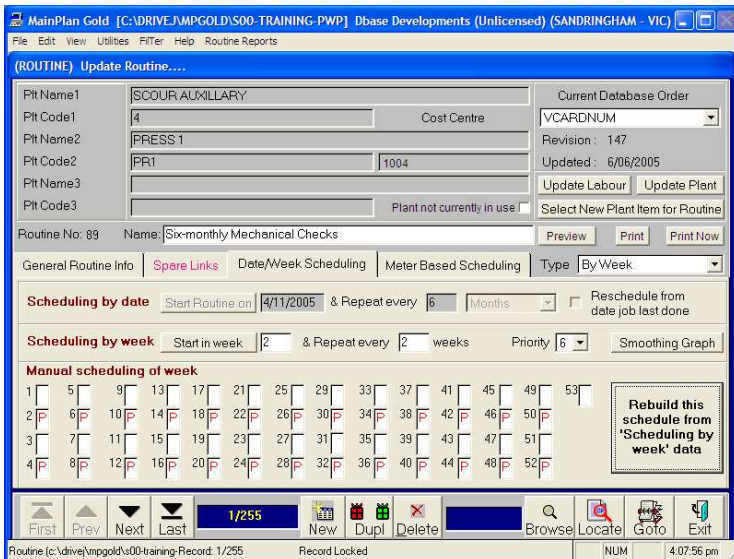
MainPlan Gold [C:\DRIVEJ\MPGOLD\S00-TRAINING-PWP] Dbase Developments (Unlicensed) (SANDRINGHAM - VIC)

File Edit View Utilities FilTer Help Routine Reports

(ROUTINE) Update Routine....

Plt Name1 SCOUR AUXILLARY
Plt Code1 4 Cost Centre
Plt Name2 PRESS 1
Plt Code2 PR1 1004
Plt Name3
Plt Code3 Plant not currently in use

Current Database Order
VCARDNUM
Revision : 147
Updated : 6/06/2005
Update Labour Update Plant
Select New Plant Item for Routine

Routine No: 89 Name: Six-monthly Mechanical Checks
Preview Print Print Now

General Routine Info | Spare Links | Date/Week Scheduling | Meter Based Scheduling | Type By Week

Scheduling by date Start Routine on 4/11/2005 & Repeat every 6 Months Reschedule from date job last done

Scheduling by week Start in week 2 & Repeat every 2 weeks Priority 6 Smoothing Graph

Manual scheduling of week

1 5 9 13 17 21 25 29 33 37 41 45 49 53
2 P 6 P 10 P 14 P 18 P 22 P 26 P 30 P 34 P 38 P 42 P 46 P 50 P
3 7 11 15 19 23 27 31 35 39 43 47 51
4 P 8 P 12 P 16 P 20 P 24 P 28 P 32 P 36 P 40 P 44 P 48 P 52 P

Rebuild this schedule from 'Scheduling by week' data

First Prev Next Last 1/255 New Dupl Delete Browse Locate Goto Exit

Routine (c:\drive\mpgold\s00-training-Record: 1/255 Record Locked NUM 4:07:56 pm